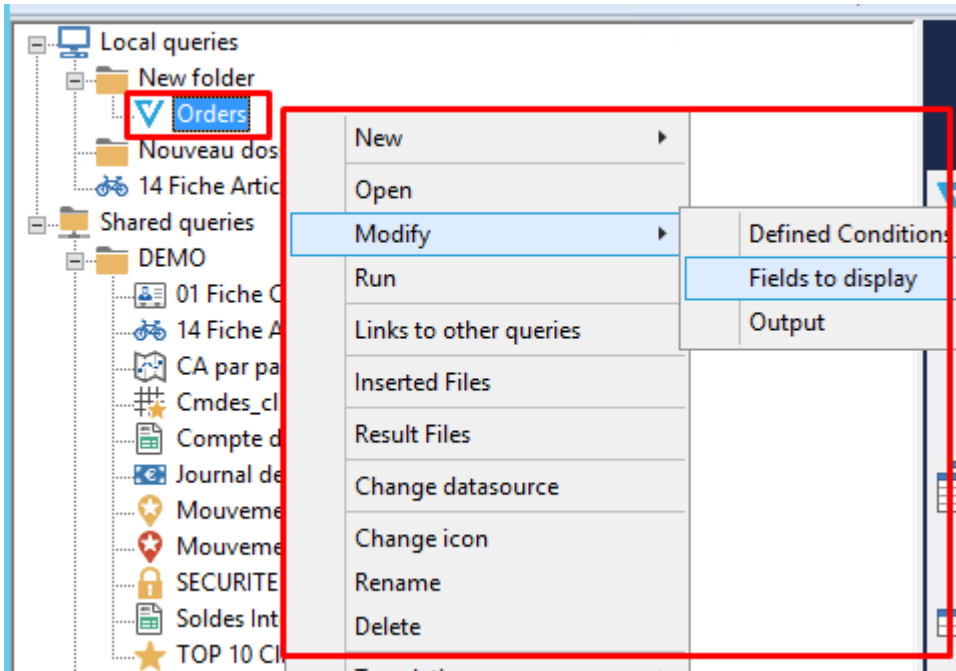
Local queries
New folder
Orders
Nouveau dos
14 Fiche Artic
Shared queries
DEMO
01 Fiche C
14 Fiche A
CA par pa
Cmdes_cl
Compte d
Journal de
Mouveme
Mouveme
SECURITE
Soldes Int
TOP 10 Cl

New
Open
Modify
Run
Links to other queries
Inserted Files
Result Files
Change datasource
Change icon
Rename
Delete

Defined Conditions
Fields to display
Output